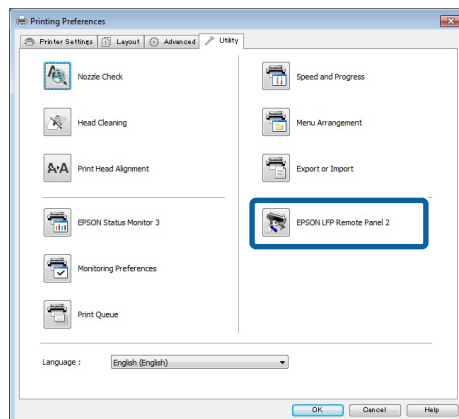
Printing Preferences

Printer Settings | Layout | Advanced | Utility

Nozzle Check

Head Cleaning

Print Head Alignment

EPSON Status Monitor 3

Monitoring Preferences

Print Queue

Speed and Progress

Menu Arrangement

Export or Import

EPSON LFP Remote Panel 2

Language : English (English)

OK | Cancel | Help